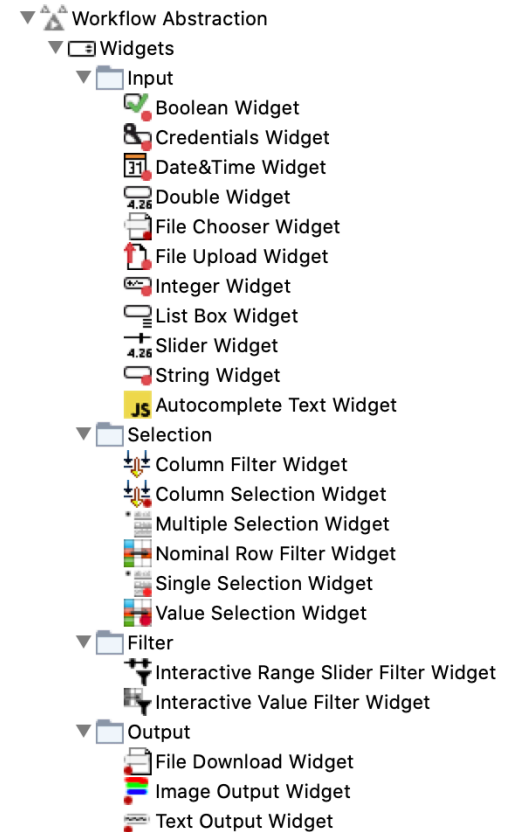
Workflow Abstraction
Widgets
Input
Boolean Widget
Credentials Widget
Date&Time Widget
Double Widget
File Chooser Widget
File Upload Widget
Integer Widget
List Box Widget
Slider Widget
String Widget
Autocomplete Text Widget
Selection
Column Filter Widget
Column Selection Widget
Multiple Selection Widget
Nominal Row Filter Widget
Single Selection Widget
Value Selection Widget
Filter
Interactive Range Slider Filter Widget
Interactive Value Filter Widget
Output
File Download Widget
Image Output Widget
Text Output Widget